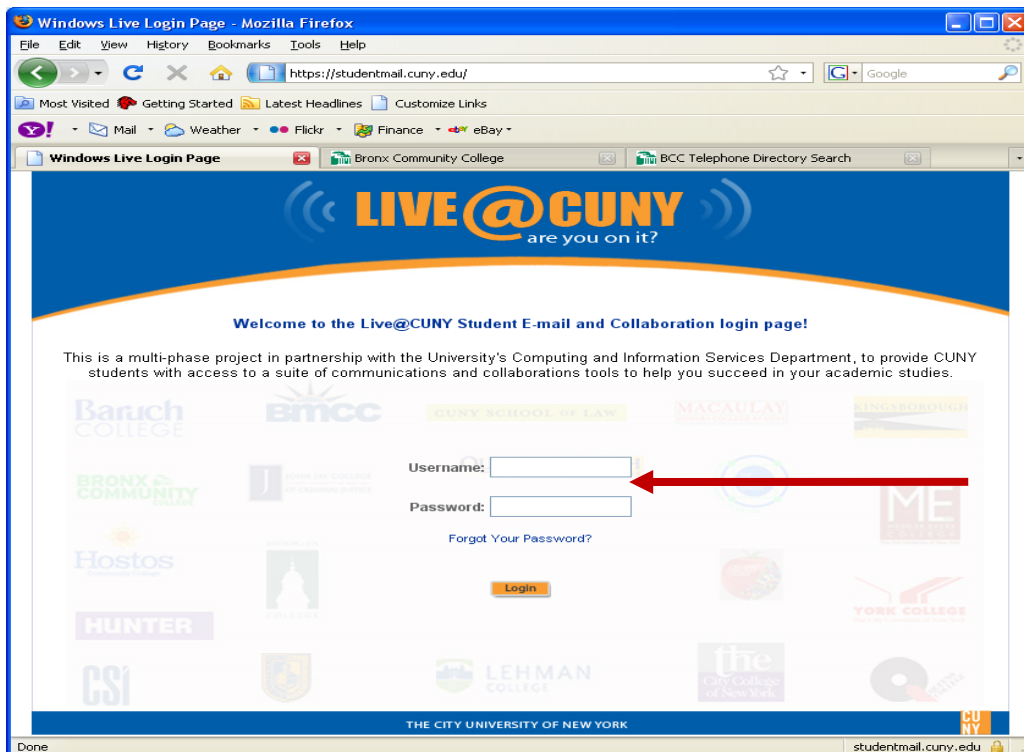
Windows Live Login Page - Mozilla Firefox

File Edit View History Bookmarks Tools Help

https://studentmail.cuny.edu/

Google

Most Visited Getting Started Latest Headlines Customize Links

Y! Mail Weather Flickr Finance eBay

Windows Live Login Page | Bronx Community College | BCC Telephone Directory Search

LIVE@CUNY
are you on it?

Welcome to the Live@CUNY Student E-mail and Collaboration login page!

This is a multi-phase project in partnership with the University's Computing and Information Services Department, to provide CUNY students with access to a suite of communications and collaborations tools to help you succeed in your academic studies.

Baruch COLLEGE

BMCC

CUNY SCHOOL OF LAW

MACAULAY

KINGSBOROUGH

BRONX COMMUNITY COLLEGE

Username:

Password:

Forgot Your Password?

Hostos

Login

HUNTER

YORK COLLEGE

CSI

LEHMAN COLLEGE

The City College of New York

THE CITY UNIVERSITY OF NEW YORK

CUNY

Done

studentmail.cuny.edu